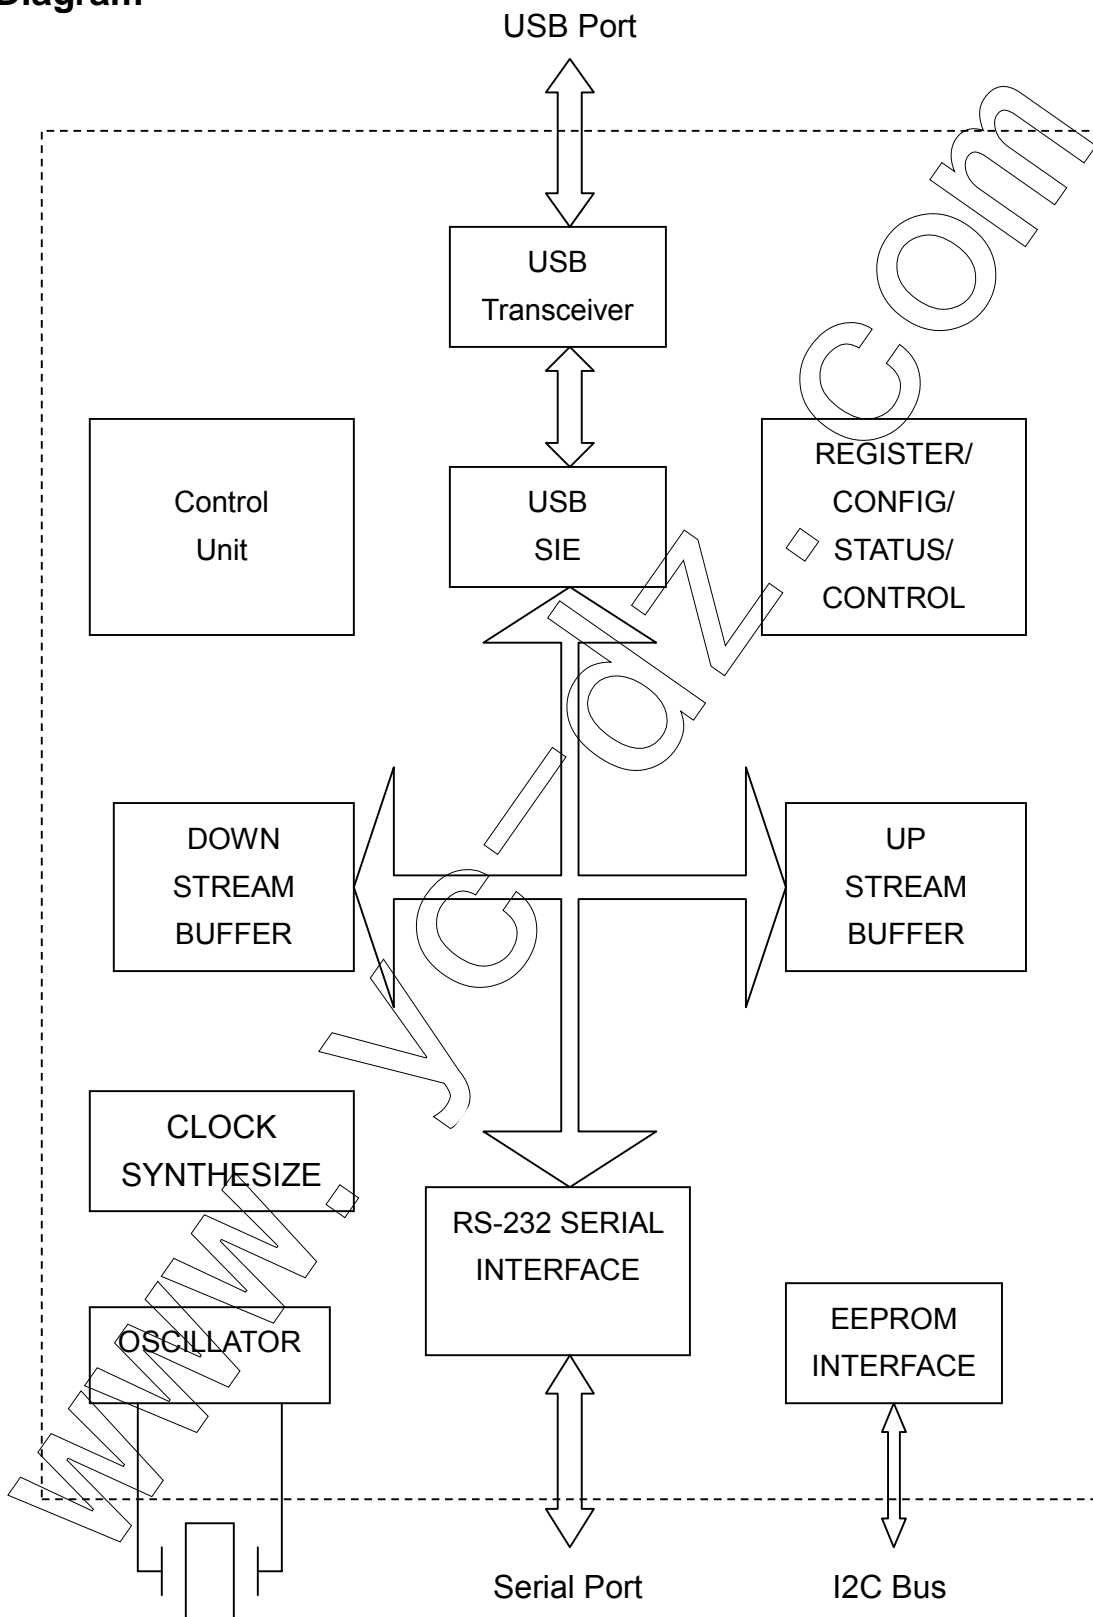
Diagram

USB Port

USB Transceiver

Control Unit

USB SIE

REGISTER/ CONFIG/ STATUS/ CONTROL

DOWN STREAM BUFFER

UP STREAM BUFFER

CLOCK SYNTHESIZE

RS-232 SERIAL INTERFACE

OSCILLATOR

EEPROM INTERFACE

Serial Port

I2C Bus

www.yc-dz.com